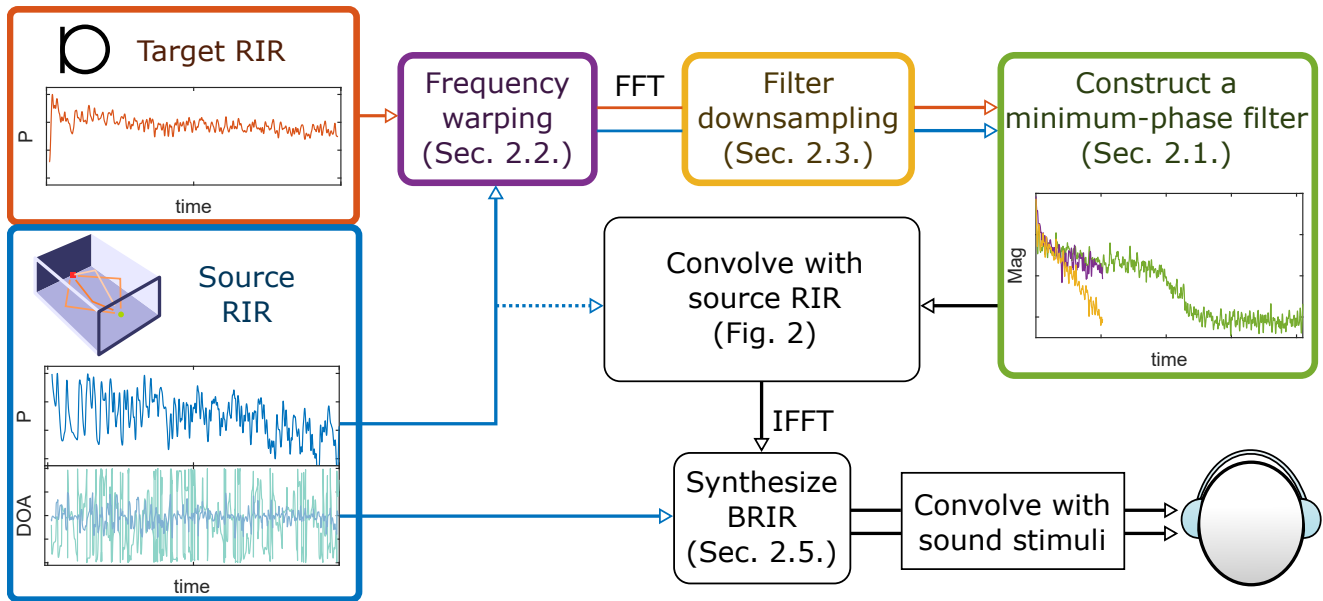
Target RIR

P

time

Frequency warping (Sec. 2.2.)

FFT

Filter downsampling (Sec. 2.3.)

Construct a minimum-phase filter (Sec. 2.1.)

Mag

time

Source RIR

Convolve with source RIR (Fig. 2)

P

IFFT

DOA

Synthesize BRIR (Sec. 2.5.)

Convolve with sound stimuli

time